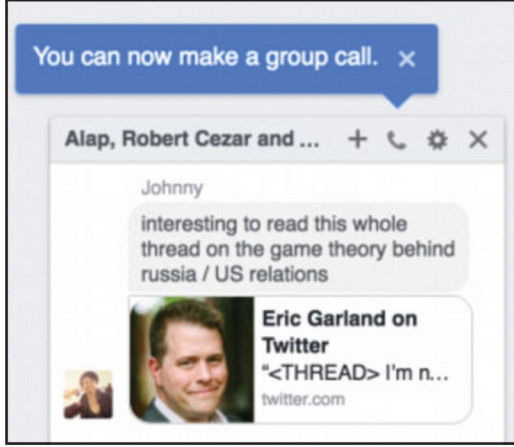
You can now make a group call. ×

Alap, Robert Cezar and ... + ✕

Johnny

interesting to read this whole thread on the game theory behind russia / US relations

Eric Garland on Twitter

"<THREAD> I'm n...

twitter.com